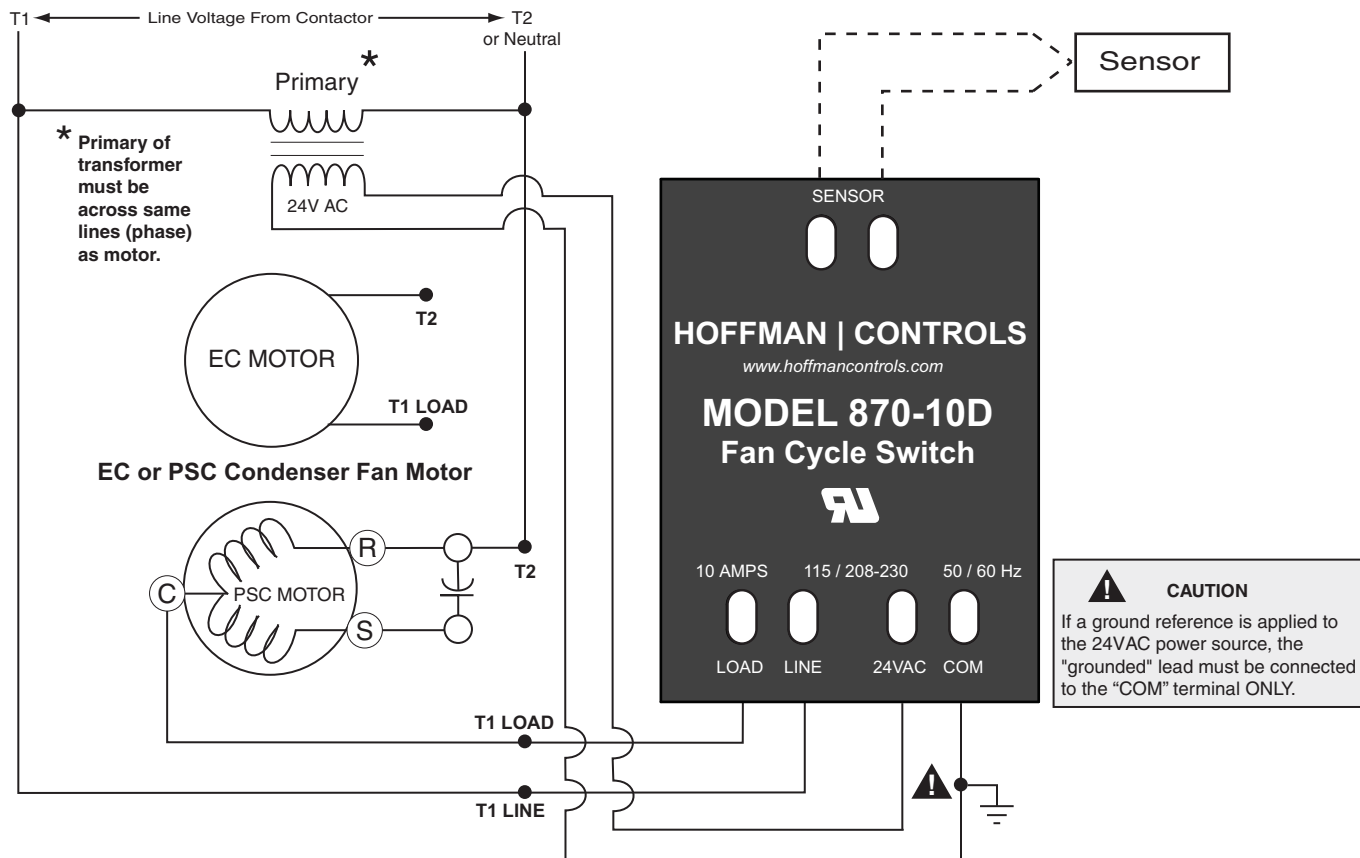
T1 ← Line Voltage From Contactor → T2 or Neutral

Primary *

* Primary of transformer must be across same lines (phase) as motor.

24V AC

Sensor

SENSOR

HOFFMAN | CONTROLS
www.hoffmancontrols.com

MODEL 870-10D
Fan Cycle Switch

T2

EC MOTOR

T1 LOAD

EC or PSC Condenser Fan Motor

R

C

PSC MOTOR

S

T2

10 AMPS 115 / 208-230 50 / 60 Hz

LOAD LINE 24VAC COM

! CAUTION
If a ground reference is applied to the 24VAC power source, the "grounded" lead must be connected to the "COM" terminal ONLY.

T1 LOAD

T1 LINE

!